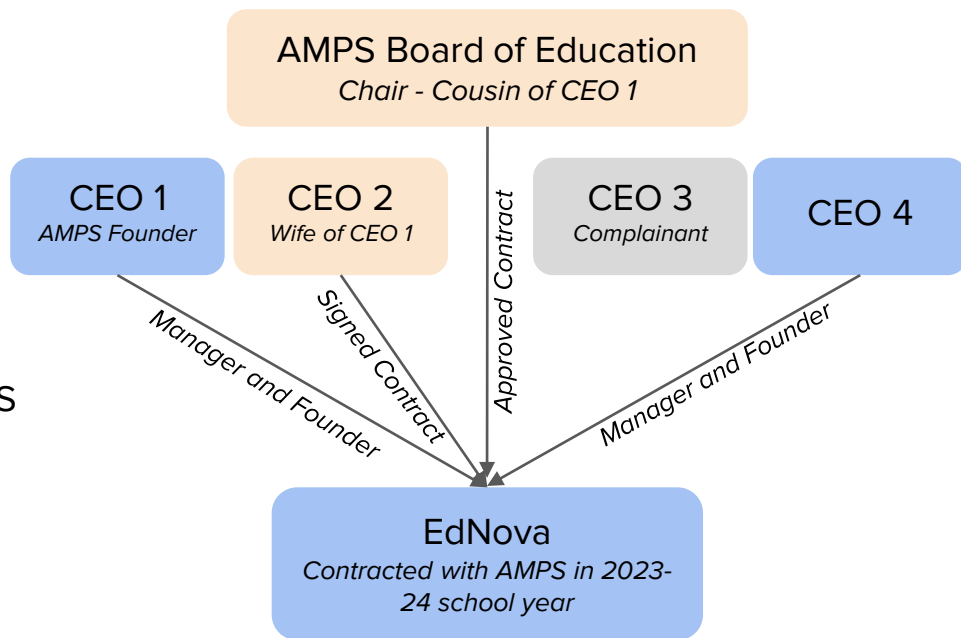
AMPS Board of Education
Chair - Cousin of CEO 1

CEO 1
AMPS Founder

CEO 2
Wife of CEO 1

CEO 3
Complainant

CEO 4

S

Manager and Founder

Signed Contract

Approved Contract

Manager and Founder

EdNova
Contracted with AMPS in 2023-24 school year